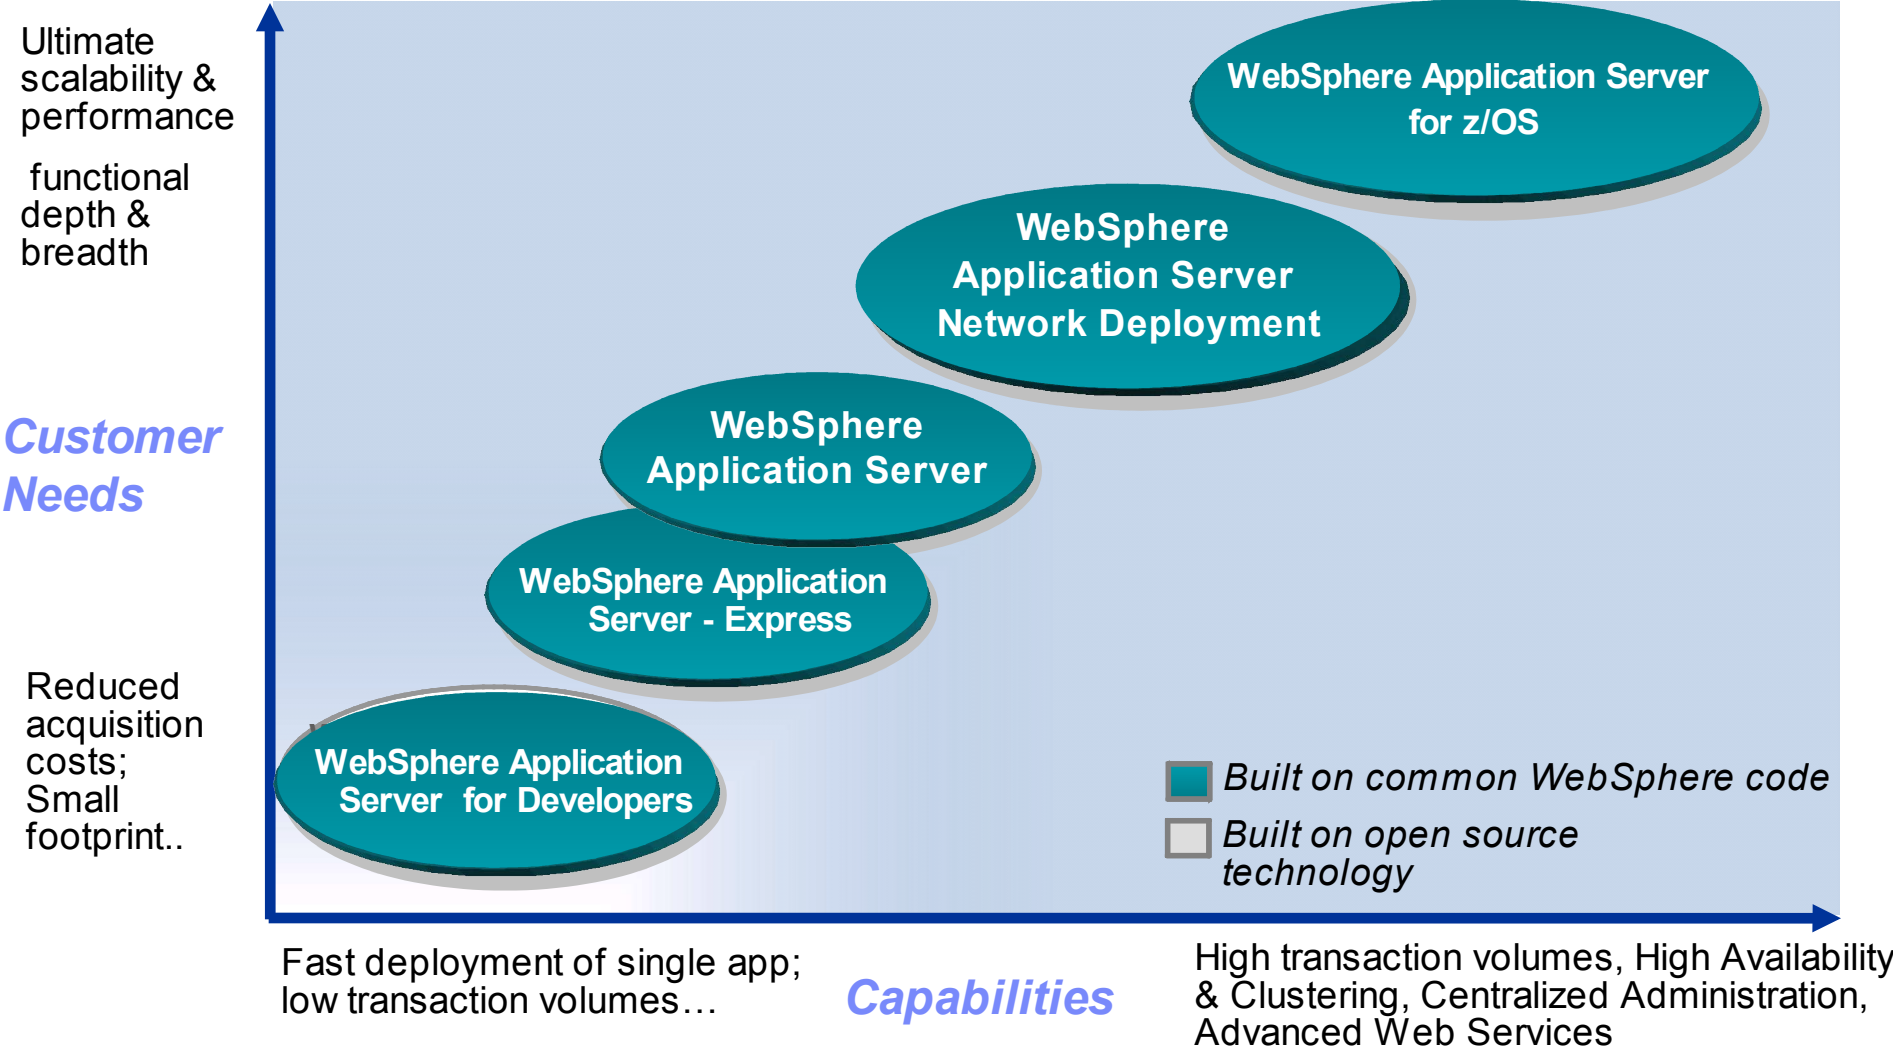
Ultimate scalability & performance

functional depth & breadth

Customer Needs

Reduced acquisition costs; Small footprint..

WebSphere Application Server for z/OS

WebSphere Application Server Network Deployment

WebSphere Application Server

WebSphere Application Server - Express

WebSphere Application Server for Developers

Built on common WebSphere code

Built on open source technology

Fast deployment of single app; low transaction volumes…

Capabilities

High transaction volumes, High Availability & Clustering, Centralized Administration, Advanced Web Services